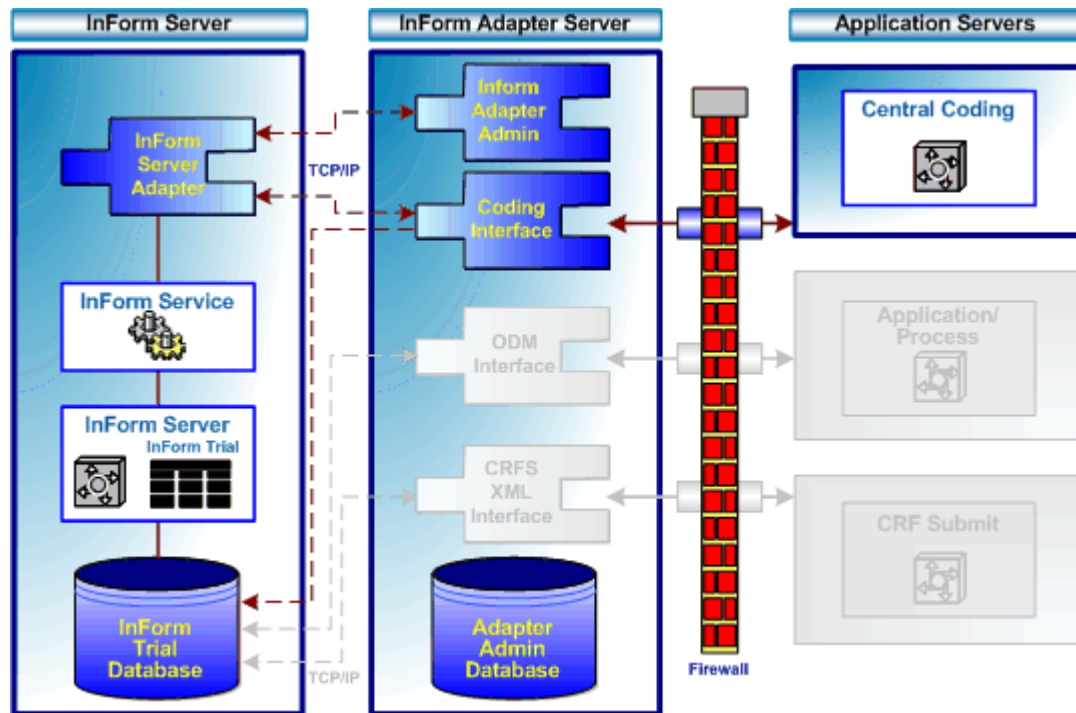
InForm Server

InForm Adapter Server

Application Servers

InForm Server Adapter

TCP/IP

Inform Adapter Admin

Coding Interface

Central Coding

InForm Service

ODM Interface

Application/ Process

InForm Server

InForm Trial

CRFS XML Interface

CRF Submit

InForm Trial Database

TCP/IP

Adapter Admin Database

Firewall